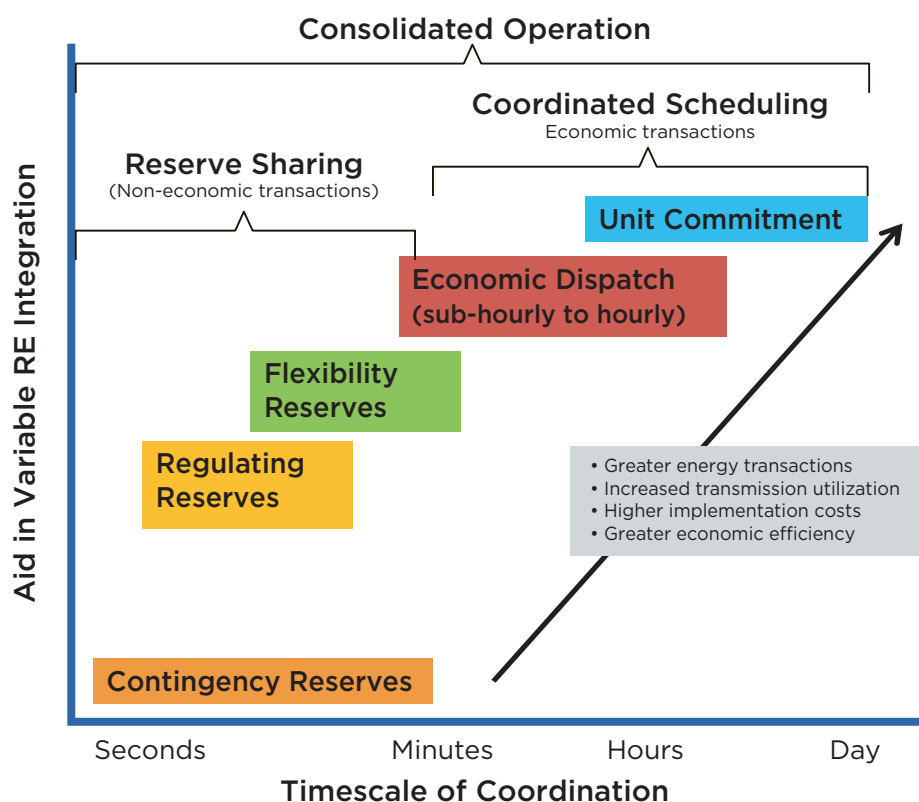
Consolidated Operation

Coordinated Scheduling
Economic transactions

Reserve Sharing
(Non-economic transactions)

Unit Commitment

Economic Dispatch
(sub-hourly to hourly)

Flexibility
Reserves

Regulating
Reserves

• Greater energy transactions
• Increased transmission utilization
• Higher implementation costs
• Greater economic efficiency

Contingency Reserves

Aid in Variable RE Integration

Seconds
Minutes
Hours
Day

Timescale of Coordination